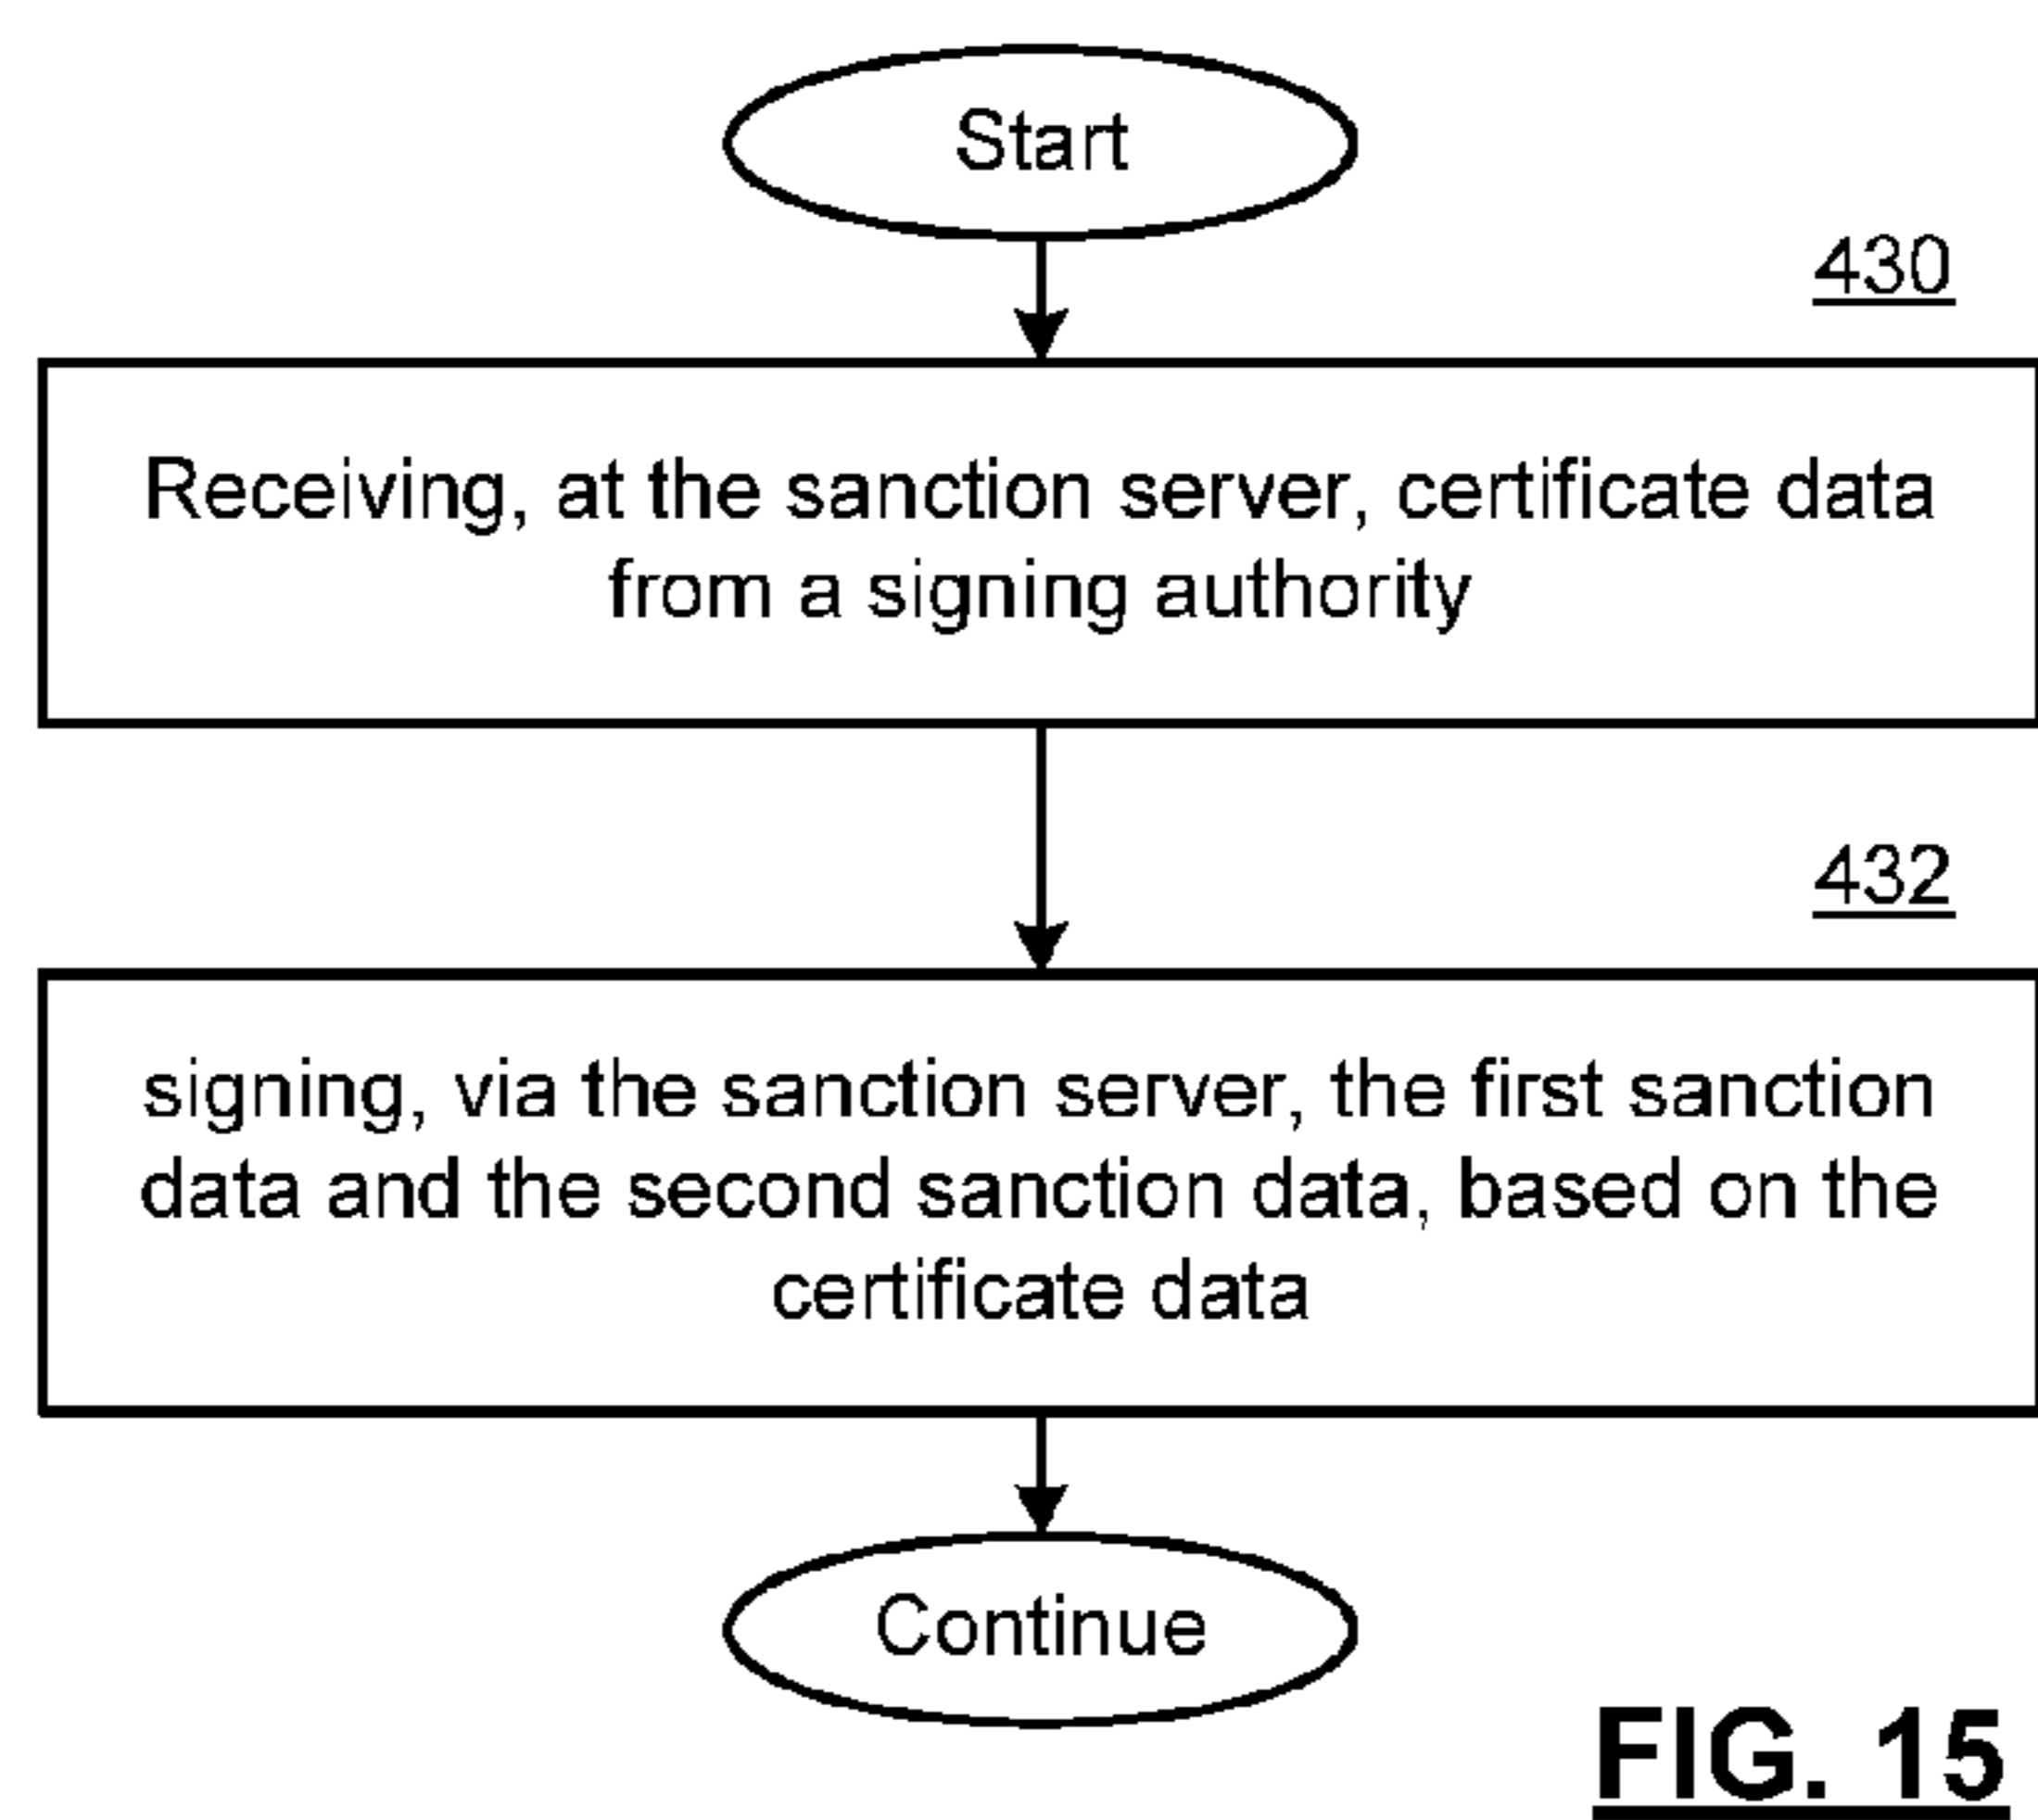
Start

430

Receiving, at the sanction server, certificate data from a signing authority

432

signing, via the sanction server, the first sanction data and the second sanction data, based on the certificate data

Continue

FIG. 15